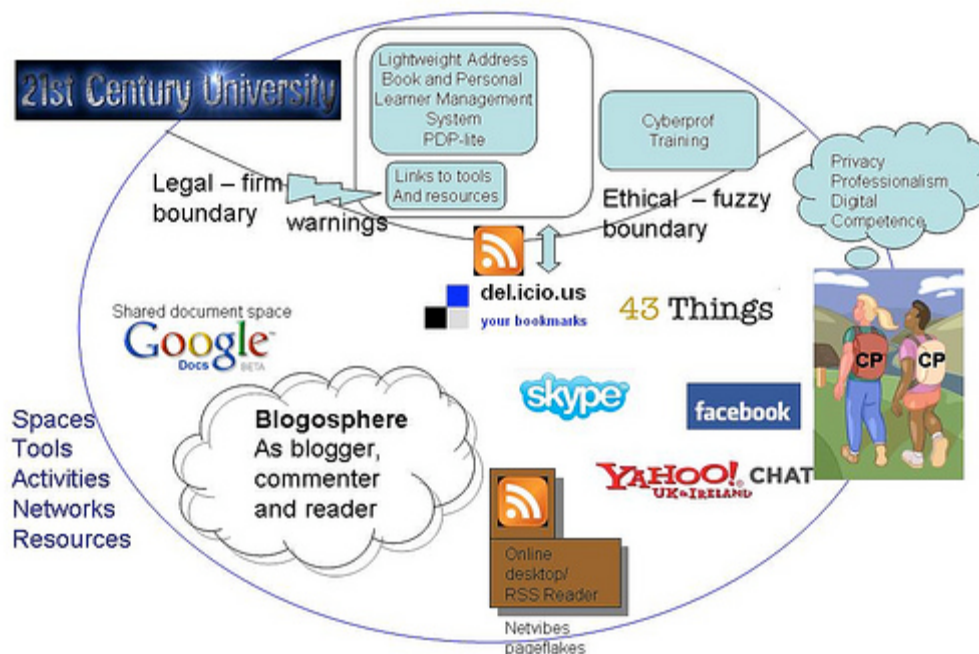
21st Century University

Lightweight Address Book and Personal Learner Management System PDP-lite

Links to tools And resources

Cyberprof Training

Privacy Professionalism Digital Competence

Legal – firm boundary

warnings

Ethical – fuzzy boundary

del.icio.us
your bookmarks

43 Things

Shared document space
Google Docs BETA

skype

facebook

CP

CP

Spaces
Tools
Activities
Networks
Resources

Blogosphere
As blogger, commenter and reader

YAHOO! UK & IRELAND CHAT

Online desktop/ RSS Reader

Netvibes pageflakes